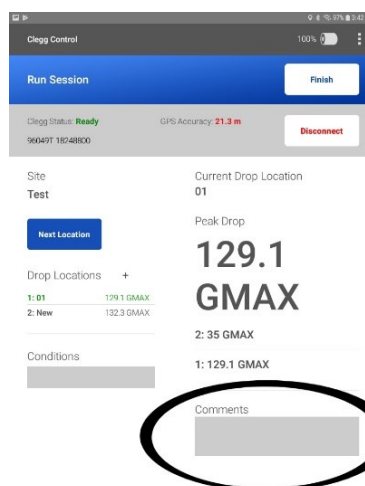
97% 3:42

Clegg Control

100%

Run Session

Finish

Clegg Status: Ready

GPS Accuracy: 21.3 m

96049T 18248800

Disconnect

Site

Test

Next Location

Drop Locations +

1: 01 129.1 GMAX

2: New 132.3 GMAX

Conditions

Current Drop Location

01

Peak Drop

129.1 GMAX

2: 35 GMAX

1: 129.1 GMAX

Comments